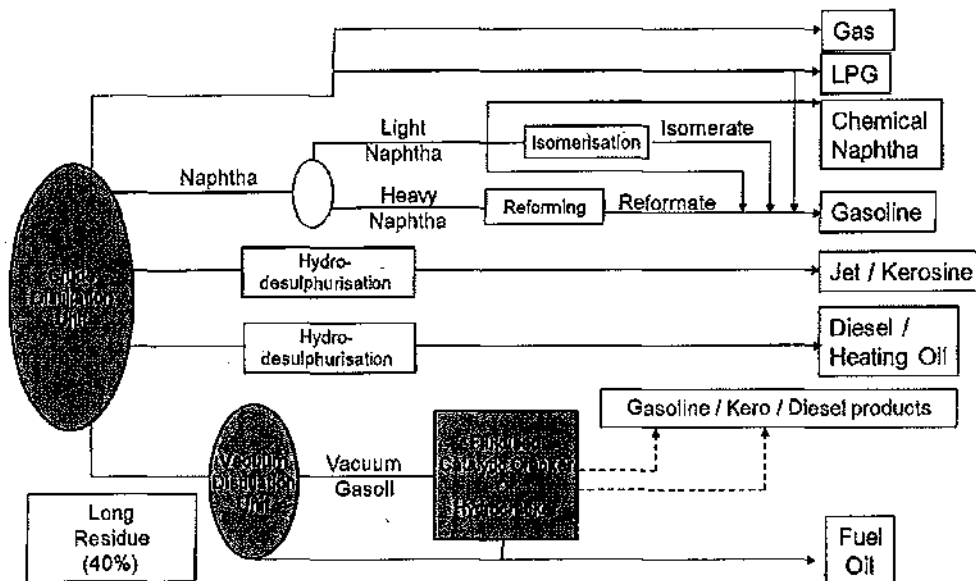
Gas

LPG

Chemical Naphtha

Light Naphtha

Isomerisation

Isomerate

Naphtha

Heavy Naphtha

Reforming

Reformate

Gasoline

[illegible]

Hydro-desulphurisation

Jet / Kerosine

Hydro-desulphurisation

Diesel / Heating Oil

Gasoline / Kero / Diesel products

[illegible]

Vacuum Gasoil

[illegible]

Long Residue (40%)

Fuel Oil